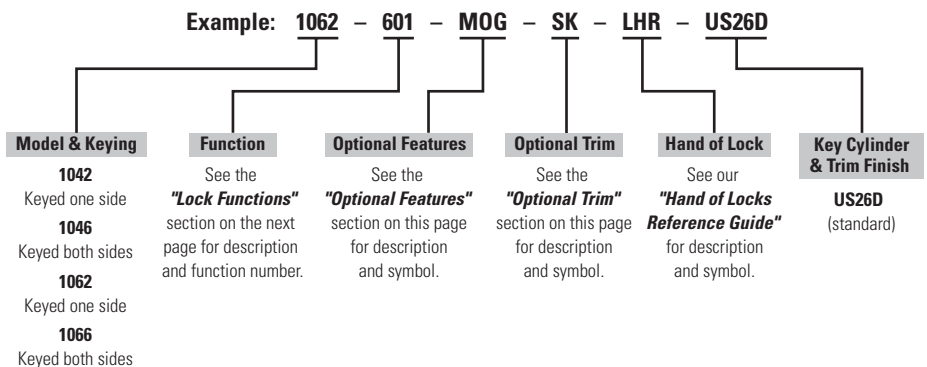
Example: 1062 – 601 – MOG – SK – LHR – US26D

Model & Keying

1042
Keyed one side

1046
Keyed both sides

1062
Keyed one side

1066
Keyed both sides

Function

See the *"Lock Functions"* section on the next page for description and function number.

Optional Features

See the *"Optional Features"* section on this page for description and symbol.

Optional Trim

See the *"Optional Trim"* section on this page for description and symbol.

Hand of Lock

See our *"Hand of Locks Reference Guide"* for description and symbol.

Key Cylinder & Trim Finish

US26D
(standard)